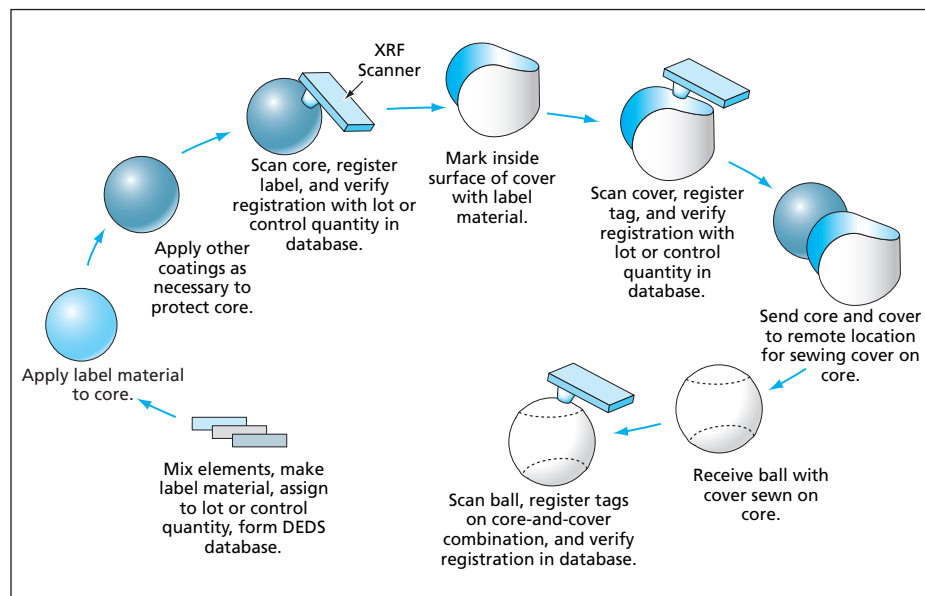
Mix elements, make label material, assign to lot or control quantity, form DEDS database.

Apply label material to core.

Apply other coatings as necessary to protect core.

XRF Scanner

Scan core, register label, and verify registration with lot or control quantity in database.

Mark inside surface of cover with label material.

Scan cover, register tag, and verify registration with lot or control quantity in database.

Send core and cover to remote location for sewing cover on core.

Receive ball with cover sewn on core.

Scan ball, register tags on core-and-cover combination, and verify registration in database.